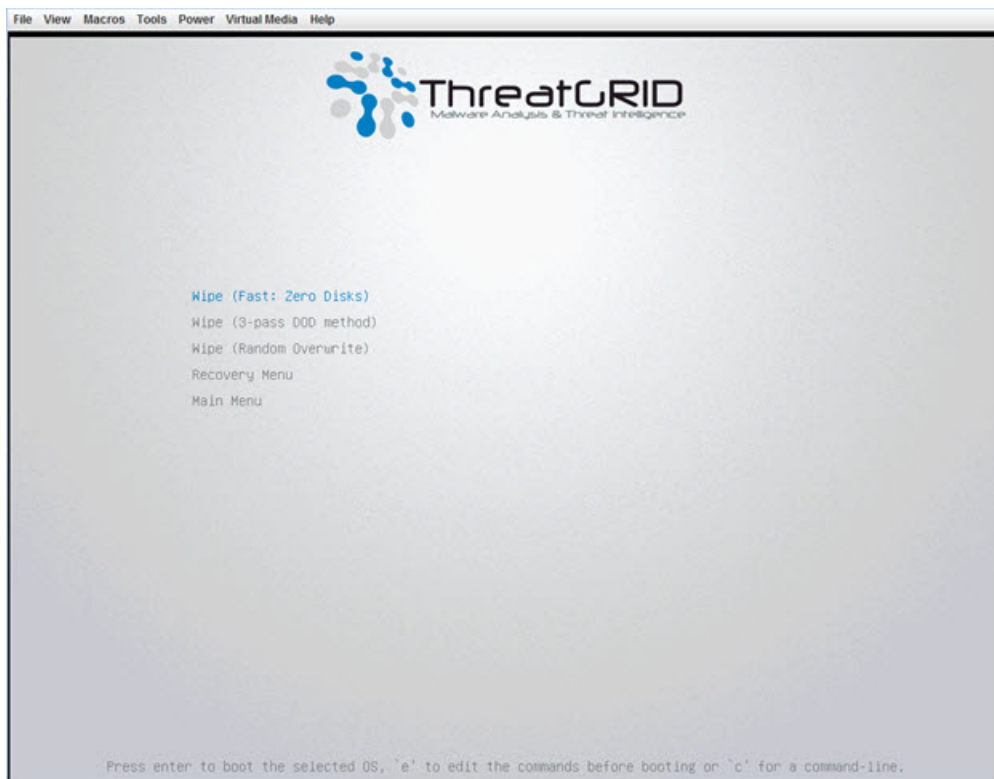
File View Macros Tools Power Virtual Media Help

ThreatGRID
Malware Analysis & Threat Intelligence

Wipe (Fast: Zero Disks)
Wipe (3-pass DOD method)
Wipe (Random Overwrite)
Recovery Menu
Main Menu

Press enter to boot the selected OS, `e' to edit the commands before booting or `c' for a command-line.